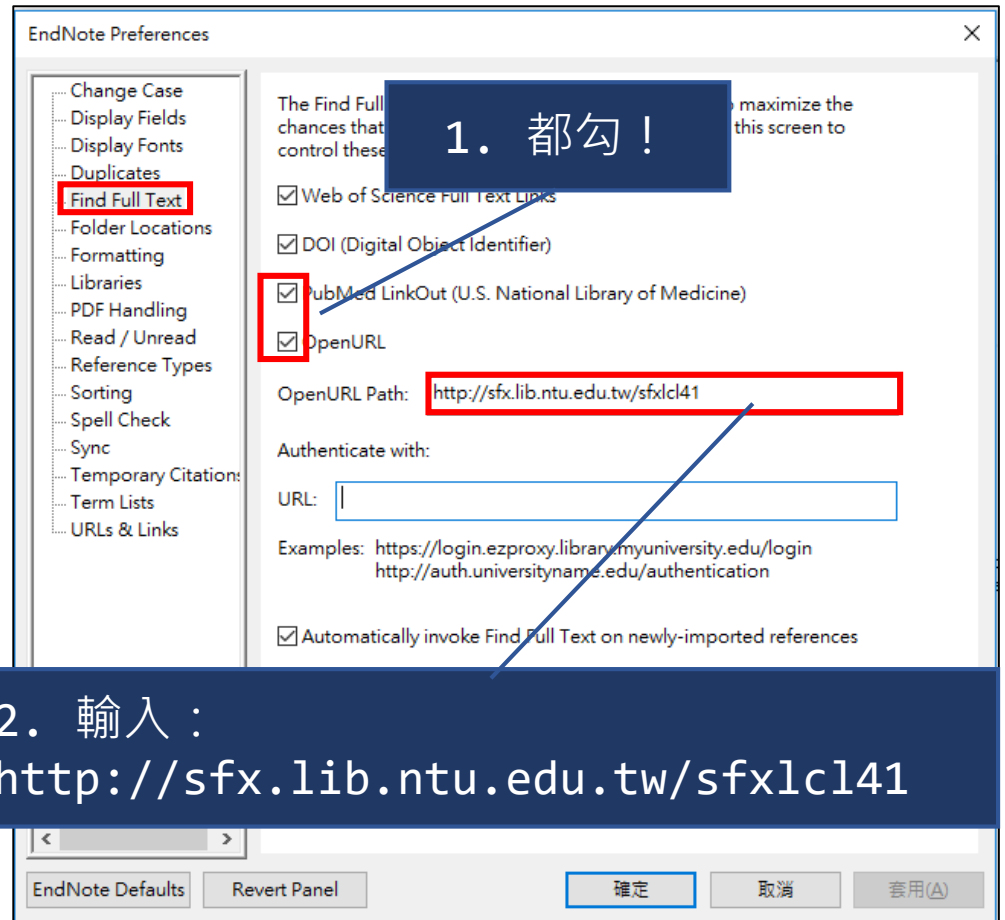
EndNote Preferences

Change Case
Display Fields
Display Fonts
Duplicates
Find Full Text
Folder Locations
Formatting
Libraries
PDF Handling
Read / Unread
Reference Types
Sorting
Spell Check
Sync
Temporary Citation
Term Lists
URLs & Links

The Find Full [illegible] maximize the chances that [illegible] this screen to control these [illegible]

1. 都勾！

Web of Science Full Text Links
DOI (Digital Object Identifier)
PubMed LinkOut (U.S. National Library of Medicine)
OpenURL

OpenURL Path: http://sfx.lib.ntu.edu.tw/sfxlcl41

Authenticate with:

URL:

Examples: https://login.ezproxy.library.myuniversity.edu/login
http://auth.universityname.edu/authentication

Automatically invoke Find Full Text on newly-imported references

2. 輸入：
http://sfx.lib.ntu.edu.tw/sfxlcl41

EndNote Defaults
Revert Panel
確定
取消
套用(A)